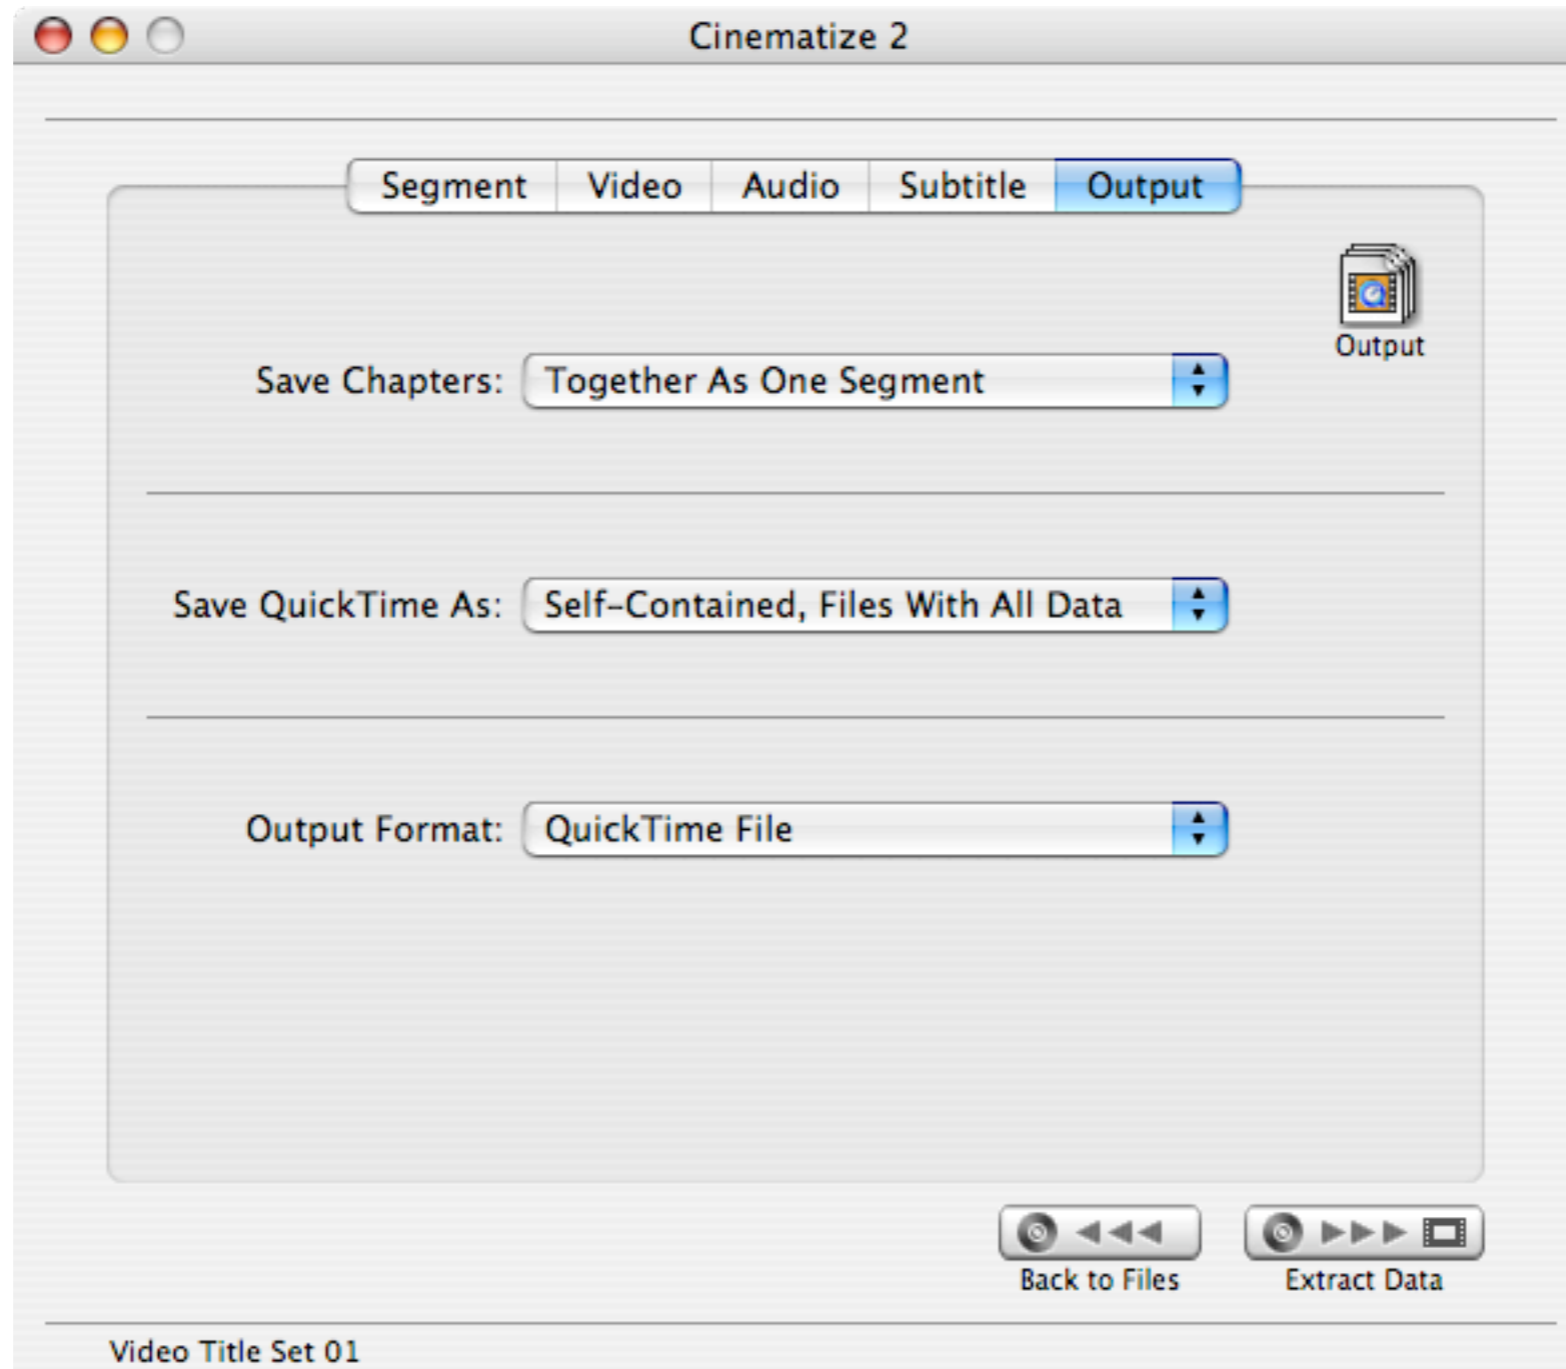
Cinematize 2

Segment Video Audio Subtitle Output

Output

Save Chapters: Together As One Segment

Save QuickTime As: Self-Contained, Files With All Data

Output Format: QuickTime File

Back to Files

Extract Data

Video Title Set 01